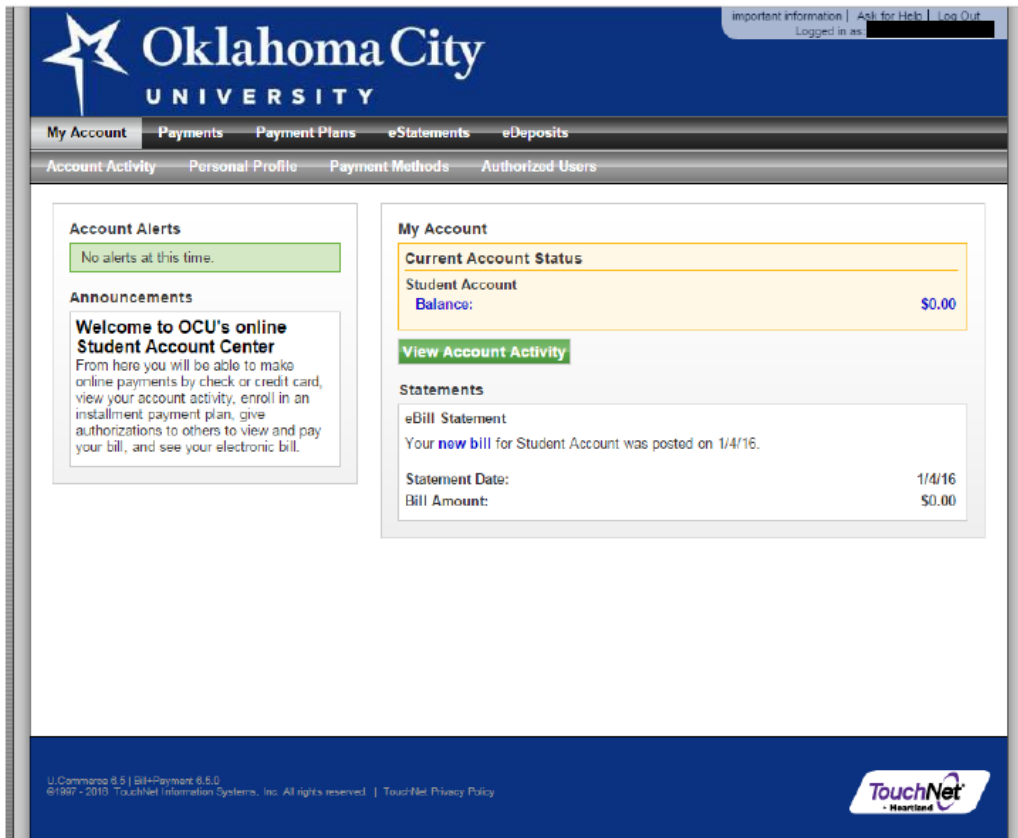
important information | Ask for Help | Log Out
Logged in as:

Oklahoma City
UNIVERSITY

My Account Payments Payment Plans eStatements eDeposits

Account Activity Personal Profile Payment Methods Authorized Users

Account Alerts

No alerts at this time.

Announcements

Welcome to OCU's online Student Account Center

From here you will be able to make online payments by check or credit card, view your account activity, enroll in an installment payment plan, give authorizations to others to view and pay your bill, and see your electronic bill.

My Account

Current Account Status

Student Account

Balance: $0.00

View Account Activity

Statements

eBill Statement

Your new bill for Student Account was posted on 1/4/16.

Statement Date: 1/4/16

Bill Amount: $0.00

U.Commerce 6.5 | Bill+Payment 6.5.0
©1997 - 2016 TouchNet Information Systems, Inc. All rights reserved. | TouchNet Privacy Policy

TouchNet
Heartland